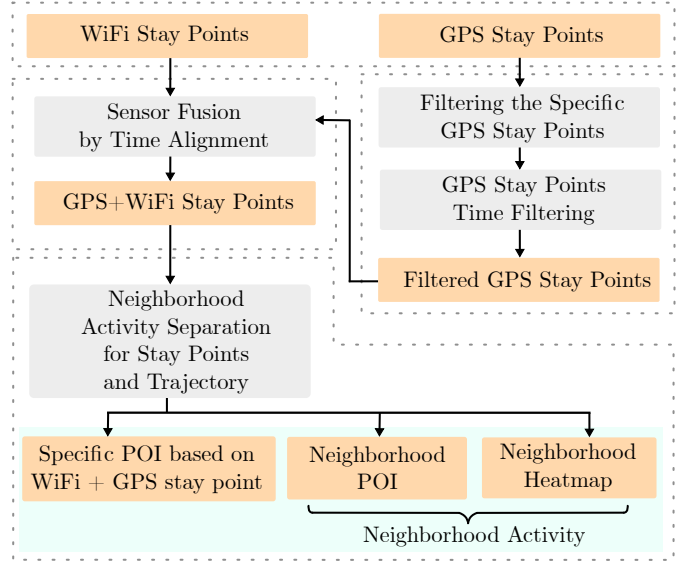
WiFi Stay Points

GPS Stay Points

Sensor Fusion by Time Alignment

Filtering the Specific GPS Stay Points

GPS+WiFi Stay Points

GPS Stay Points Time Filtering

Filtered GPS Stay Points

Neighborhood Activity Separation for Stay Points and Trajectory

Specific POI based on WiFi + GPS stay point

Neighborhood POI

Neighborhood Heatmap

Neighborhood Activity